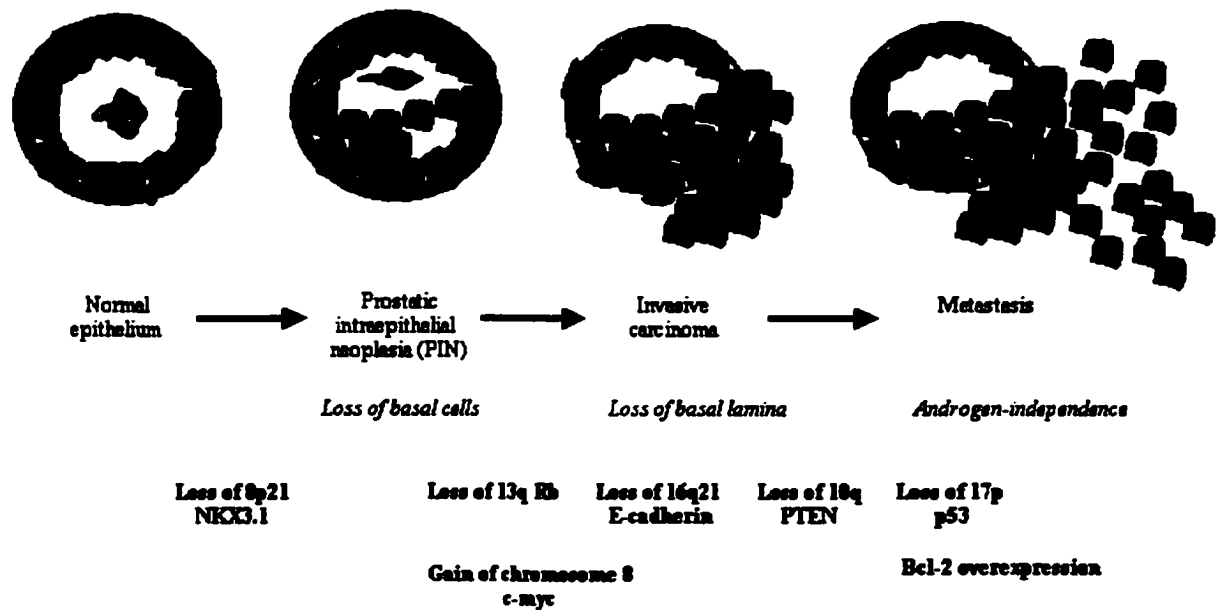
Normal epithelium

Prostatic intraepithelial neoplasia (PIN)

Invasive carcinoma

Metastasis

Loss of basal cells

Loss of basal lamina

Androgen-independence

Loss of 8p21
NKX3.1

Loss of 13q Rb

Loss of 16q21
E-cadherin

Loss of 10q
PTEN

Loss of 17p
p53

Gain of chromosome 8
c-myc

Bcl-2 overexpression